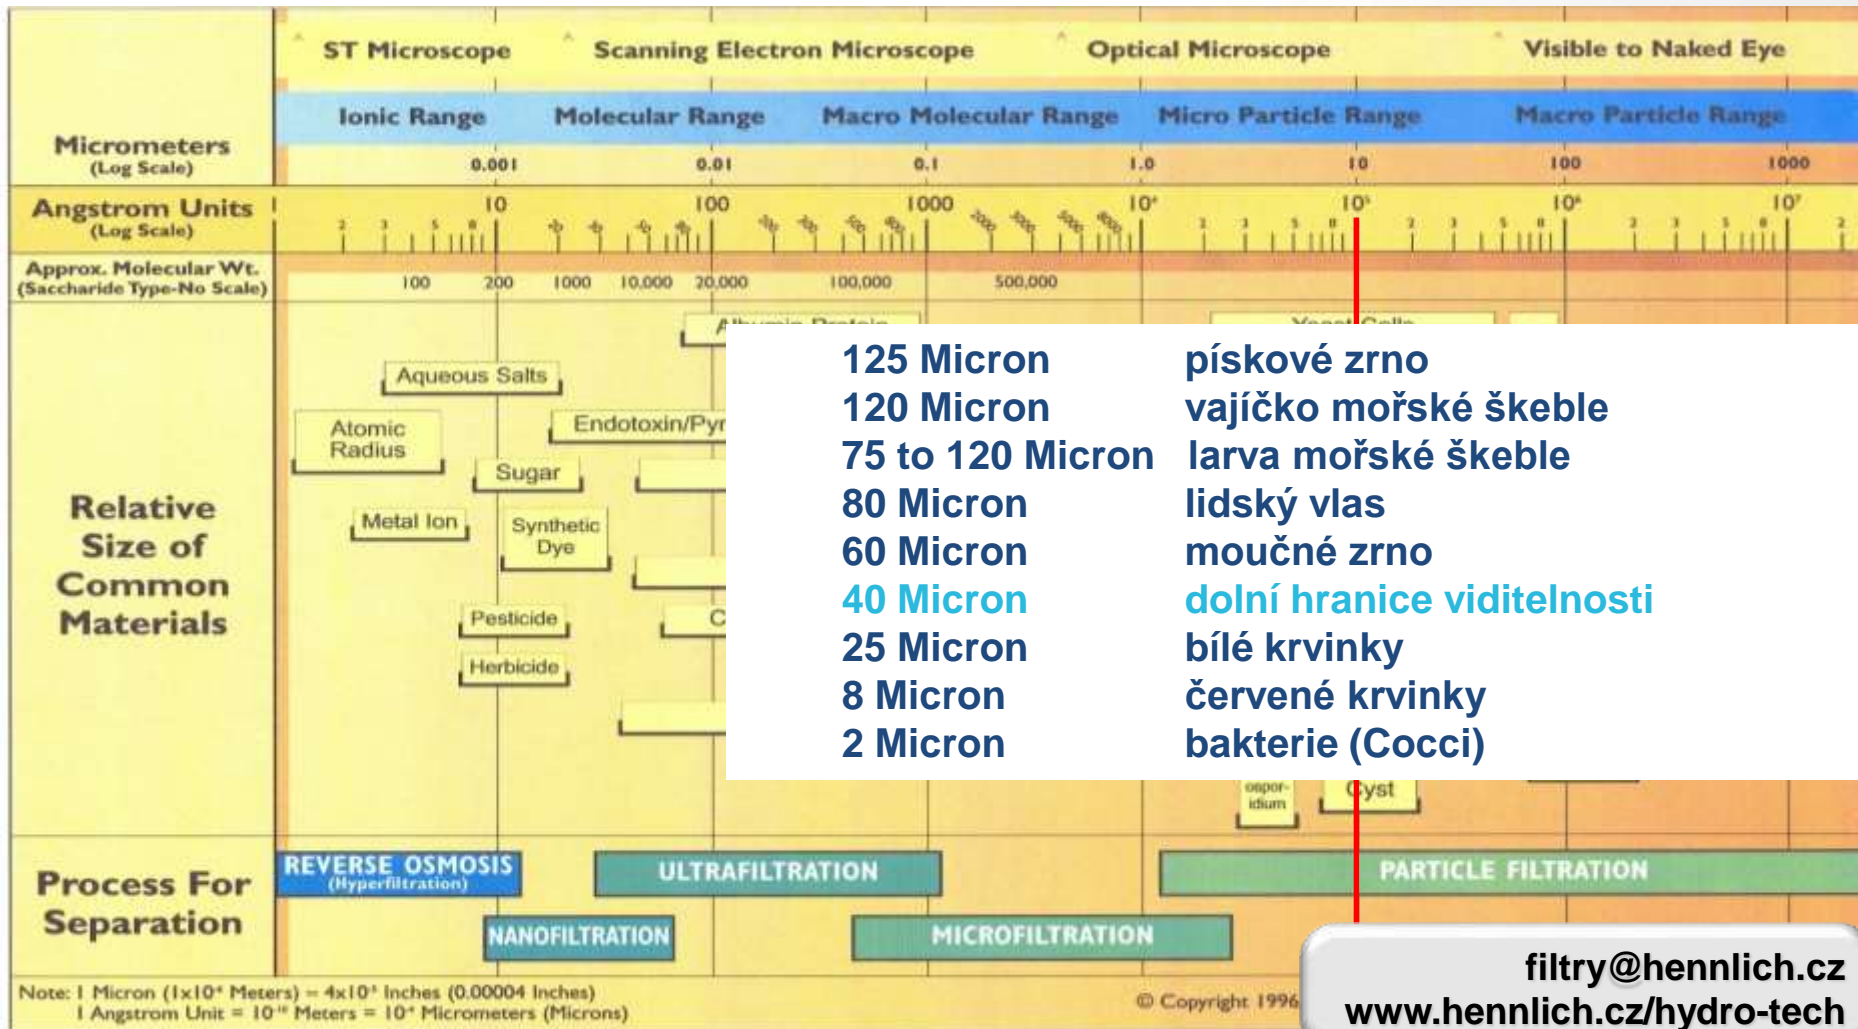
ST Microscope | Scanning Electron Microscope | Optical Microscope | Visible to Naked Eye

Micrometers (Log Scale)

Ionic Range | Molecular Range | Macro Molecular Range | Micro Particle Range | Macro Particle Range

0.001 0.01 0.1 1.0 10 100 1000

Angstrom Units (Log Scale)

10 100 1000 $10^4$ $10^5$ $10^6$ $10^7$

2 3 5 8 20 30 50 80 200 300 500 800 2000 3000 5000 8000 2 3 5 8 2 3 5 8 2 3 5 8 2

Approx. Molecular Wt. (Saccharide Type-No Scale)

100 200 1000 10,000 20,000 100,000 500,000

Relative Size of Common Materials

Aqueous Salts
Atomic Radius
Endotoxin/Pyr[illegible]
Sugar
Metal Ion
Synthetic Dye
Pesticide
Herbicide
Albumin Protein
Yeast Cells
C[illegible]
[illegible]ospor-idium
Cyst

125 Micron píškové zrno
120 Micron vajíčko mořské škeble
75 to 120 Micron larva mořské škeble
80 Micron lidský vlas
60 Micron moučné zrno
40 Micron dolní hranice viditelnosti
25 Micron bílé krvinky
8 Micron červené krvinky
2 Micron bakterie (Cocci)

Process For Separation

REVERSE OSMOSIS (Hyperfiltration)
ULTRAFILTRATION
PARTICLE FILTRATION
NANOFILTRATION
MICROFILTRATION

Note: 1 Micron ($1x10^{-6}$ Meters) = $4x10^{-5}$ Inches (0.00004 Inches)
1 Angstrom Unit = $10^{-10}$ Meters = $10^{-4}$ Micrometers (Microns)

© Copyright 1996

filtry@hennlich.cz
www.hennlich.cz/hydro-tech